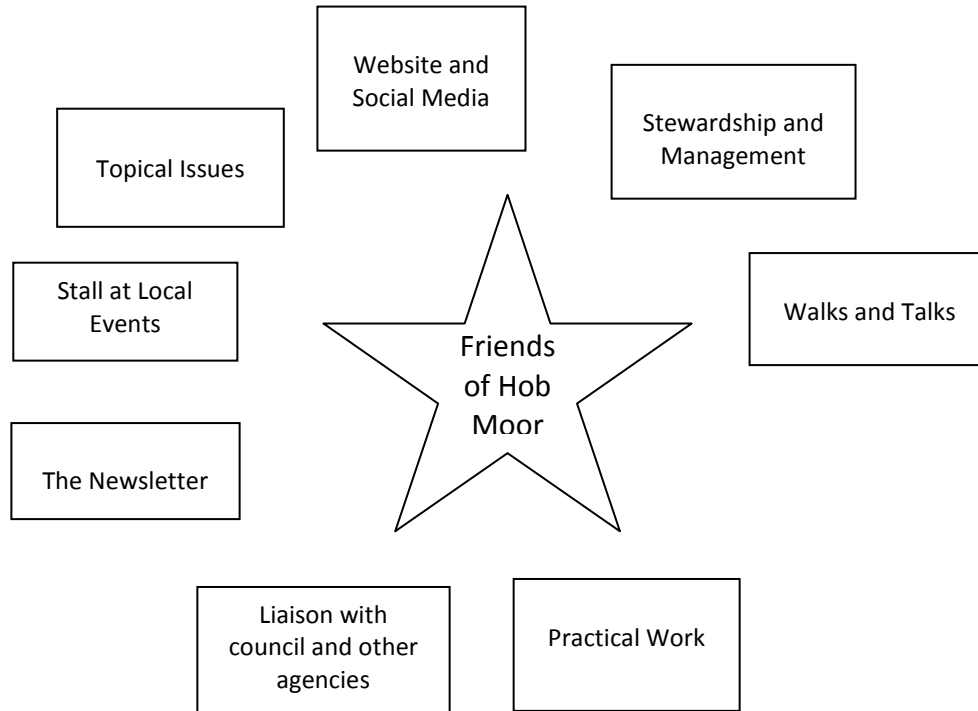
Website and Social Media

Topical Issues

Stewardship and Management

Stall at Local Events

Friends of Hob Moor

Walks and Talks

The Newsletter

Liaison with council and other agencies

Practical Work